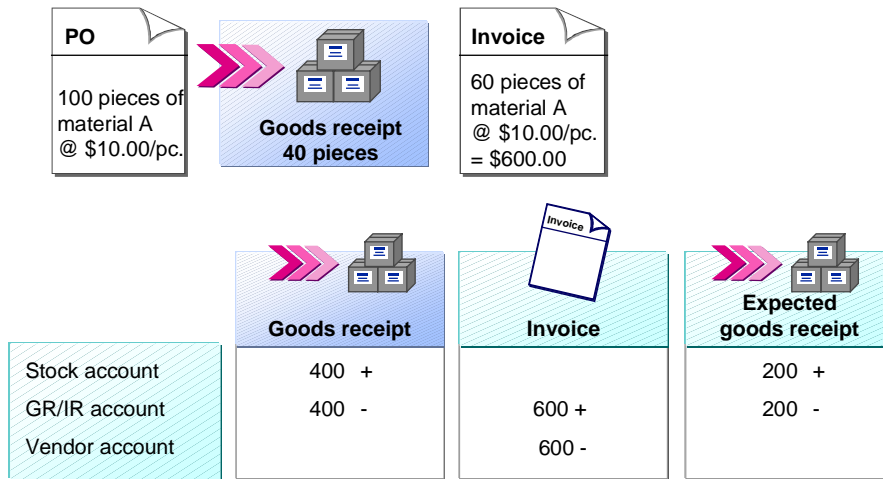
PO

100 pieces of material A @ \$10.00/pc.

Goods receipt 40 pieces

Invoice

60 pieces of material A @ \$10.00/pc. = \$600.00

Invoice

| | Goods receipt | Invoice | Expected goods receipt |
|---|---|---|---|
| Stock account | 400 + | | 200 + |
| GR/IR account | 400 - | 600 + | 200 - |
| Vendor account | | 600 - | |